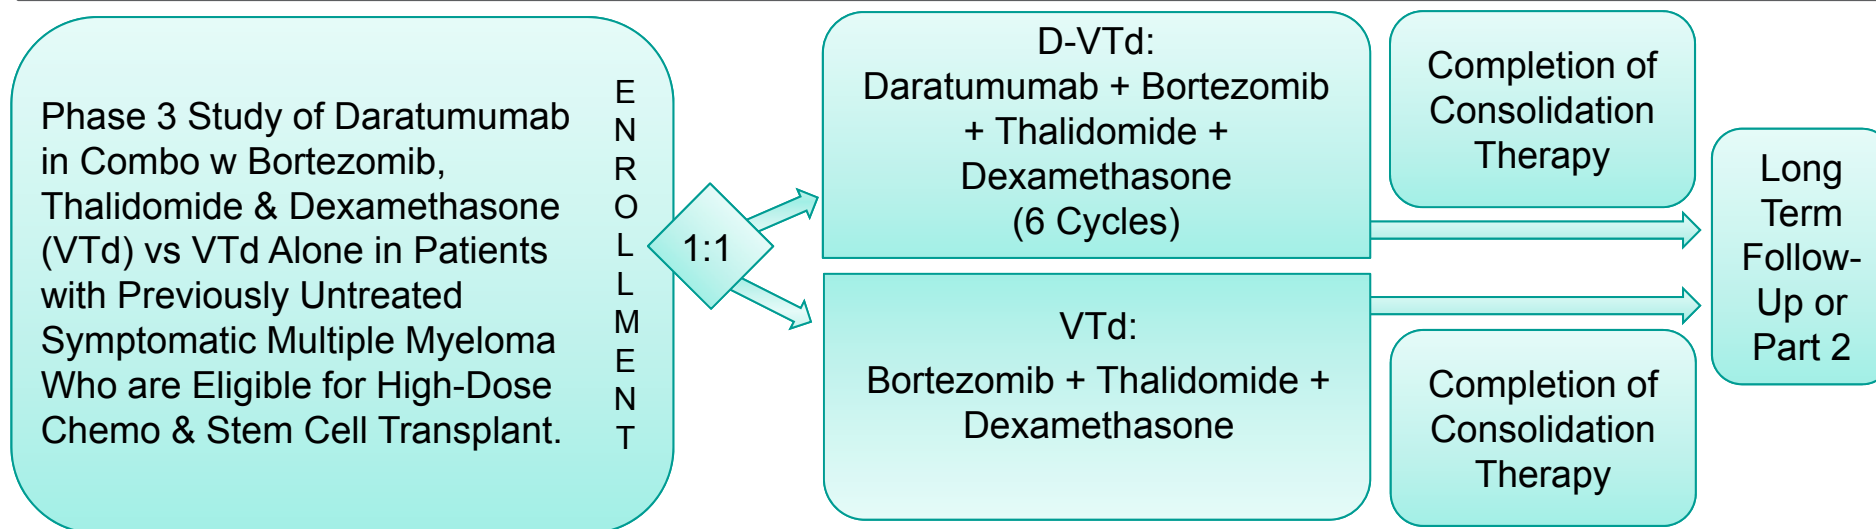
Phase 3 Study of Daratumumab in Combo w Bortezomib, Thalidomide & Dexamethasone (VTd) vs VTd Alone in Patients with Previously Untreated Symptomatic Multiple Myeloma Who are Eligible for High-Dose Chemo & Stem Cell Transplant.

ENROLLMENT

1:1

D-VTd:
Daratumumab + Bortezomib + Thalidomide + Dexamethasone
(6 Cycles)

VTd:
Bortezomib + Thalidomide + Dexamethasone

Completion of Consolidation Therapy

Completion of Consolidation Therapy

Long Term Follow-Up or Part 2